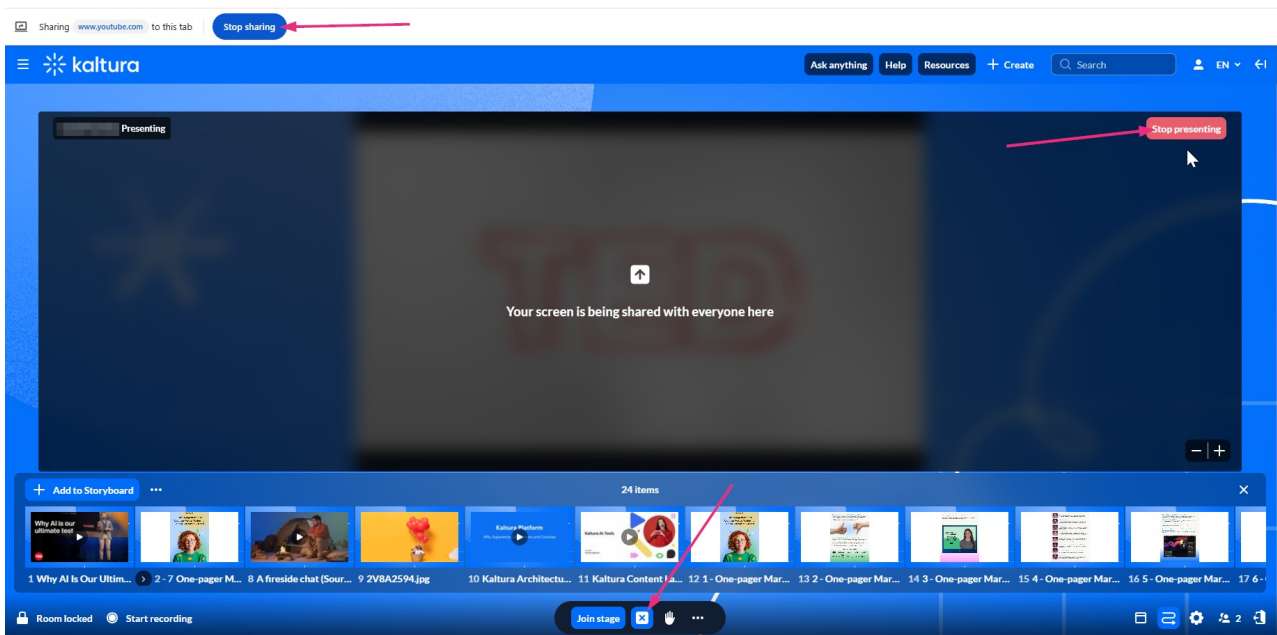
Sharing www.youtube.com to this tab Stop sharing

kaltura

Ask anything Help Resources + Create Search EN

Presenting

Stop presenting

Your screen is being shared with everyone here

+ Add to Storyboard ···

24 items

Why AI is our ultimate test

Kaltura Platform

Kaltura AI Tools

1 Why AI Is Our Ultim... 2 - 7 One-pager M... 8 A fireside chat (Sour... 9 2V8A2594.jpg 10 Kaltura Architectu... 11 Kaltura Content I... 12 1 - One-pager Mar... 13 2 - One-pager Mar... 14 3 - One-pager Mar... 15 4 - One-pager Mar... 16 5 - One-pager Mar... 17 6 -

Room locked Start recording

Join stage

2